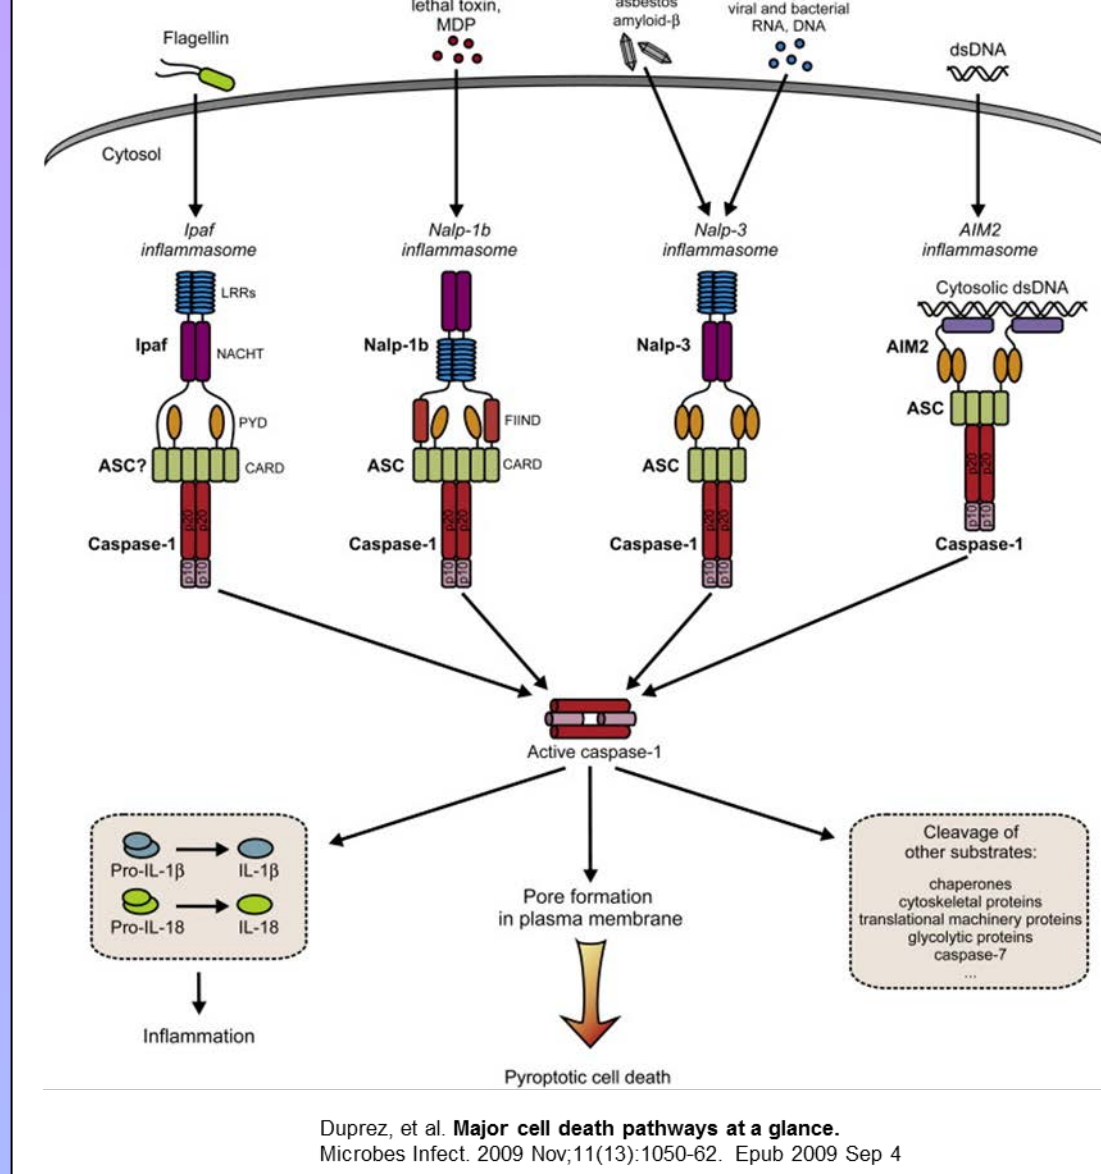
lethal toxin, MDP

asbestos amyloid-β

viral and bacterial RNA, DNA

Flagellin

dsDNA

Cytosol

Ipaf inflammasome

Nalp-1b inflammasome

Nalp-3 inflammasome

AIM2 inflammasome

LRRs

Ipaf

NACHT

PYD

ASC?

CARD

Caspase-1

Nalp-1b

FIIND

ASC

CARD

Caspase-1

Nalp-3

ASC

Caspase-1

Cytosolic dsDNA

AIM2

ASC

Caspase-1

Active caspase-1

Pro-IL-1β

IL-1β

Pro-IL-18

IL-18

Inflammation

Pore formation in plasma membrane

Pyroptotic cell death

Cleavage of other substrates:

chaperones
cytoskeletal proteins
translational machinery proteins
glycolytic proteins
caspase-7
...

Duprez, et al. **Major cell death pathways at a glance.**
Microbes Infect. 2009 Nov;11(13):1050-62. Epub 2009 Sep 4